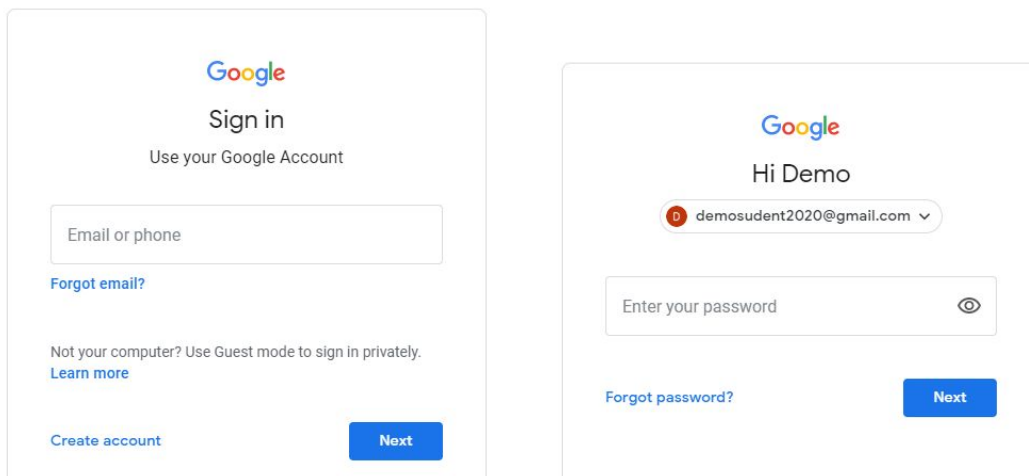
Google

Sign in

Use your Google Account

Email or phone

Forgot email?

Not your computer? Use Guest mode to sign in privately.
Learn more

Create account

Next

Google

Hi Demo

D demosudent2020@gmail.com

Enter your password

Forgot password?

Next